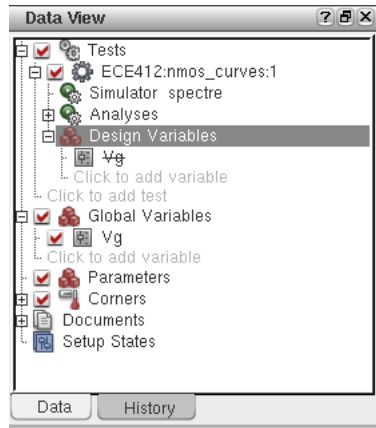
Data View

Tests
ECE412:nmos_curves:1
Simulator spectre
Analyses
Design Variables
~~Vg~~
Click to add variable
Click to add test
Global Variables
Vg
Click to add variable
Parameters
Corners
Documents
Setup States

Data
History